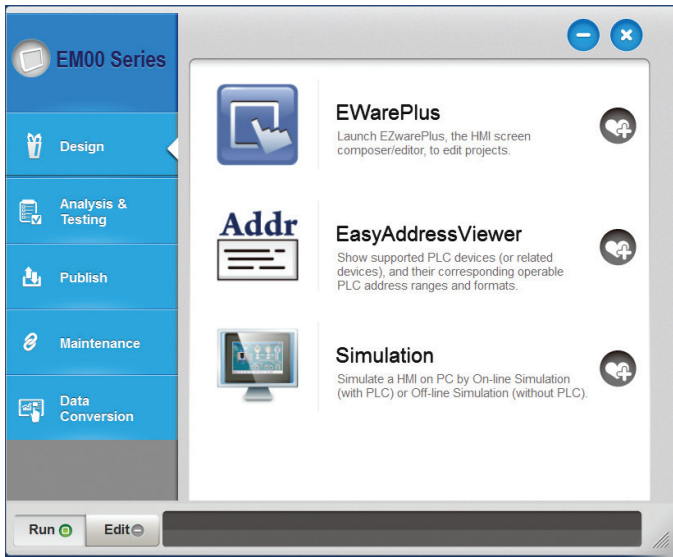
EM00 Series

Design

Analysis & Testing

Publish

Maintenance

Data Conversion

EWarePlus

Launch EZwarePlus, the HMI screen composer/editor, to edit projects.

Addr

EasyAddressViewer

Show supported PLC devices (or related devices), and their corresponding operable PLC address ranges and formats.

Simulation

Simulate a HMI on PC by On-line Simulation (with PLC) or Off-line Simulation (without PLC).

Run

Edit